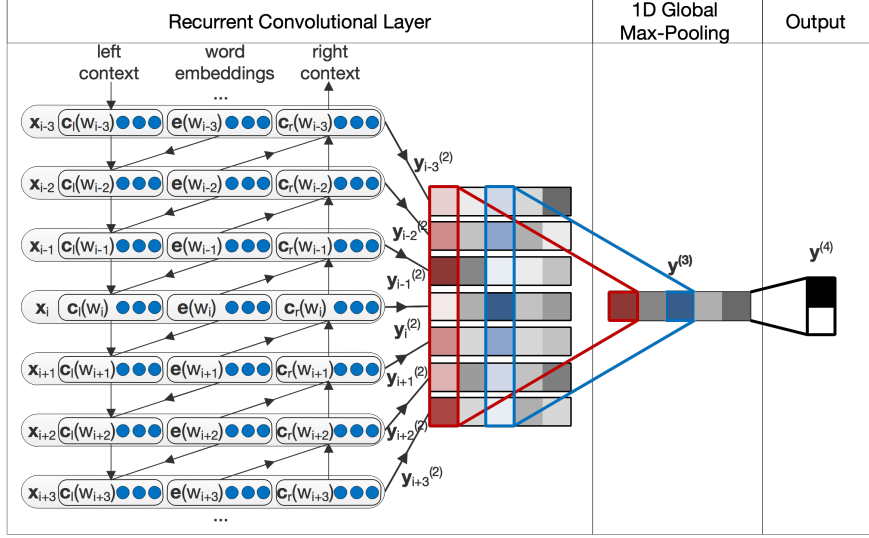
Recurrent Convolutional Layer

1D Global Max-Pooling

Output

left context

word embeddings

right context

...

$\mathbf{x}_{i-3}$ $\mathbf{c}_l(w_{i-3})$ $\mathbf{e}(w_{i-3})$ $\mathbf{c}_r(w_{i-3})$

$\mathbf{x}_{i-2}$ $\mathbf{c}_l(w_{i-2})$ $\mathbf{e}(w_{i-2})$ $\mathbf{c}_r(w_{i-2})$

$\mathbf{x}_{i-1}$ $\mathbf{c}_l(w_{i-1})$ $\mathbf{e}(w_{i-1})$ $\mathbf{c}_r(w_{i-1})$

$\mathbf{x}_{i}$ $\mathbf{c}_l(w_{i})$ $\mathbf{e}(w_{i})$ $\mathbf{c}_r(w_{i})$

$\mathbf{x}_{i+1}$ $\mathbf{c}_l(w_{i+1})$ $\mathbf{e}(w_{i+1})$ $\mathbf{c}_r(w_{i+1})$

$\mathbf{x}_{i+2}$ $\mathbf{c}_l(w_{i+2})$ $\mathbf{e}(w_{i+2})$ $\mathbf{c}_r(w_{i+2})$

$\mathbf{x}_{i+3}$ $\mathbf{c}_l(w_{i+3})$ $\mathbf{e}(w_{i+3})$ $\mathbf{c}_r(w_{i+3})$

...

$\mathbf{y}_{i-3}^{(2)}$

$\mathbf{y}_{i-2}^{(2)}$

$\mathbf{y}_{i-1}^{(2)}$

$\mathbf{y}_{i}^{(2)}$

$\mathbf{y}_{i+1}^{(2)}$

$\mathbf{y}_{i+2}^{(2)}$

$\mathbf{y}_{i+3}^{(2)}$

$\mathbf{y}^{(3)}$

$\mathbf{y}^{(4)}$